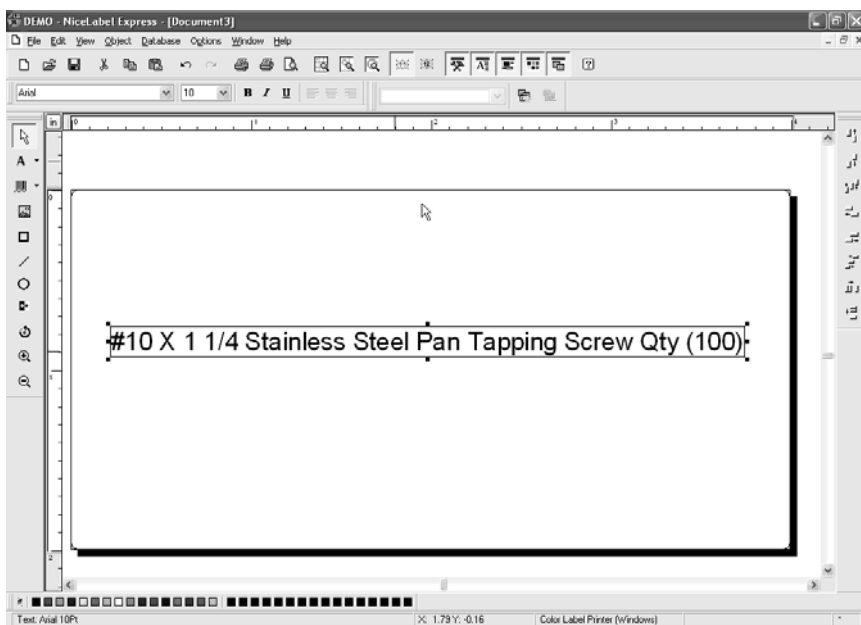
DEMO - NiceLabel Express - [Document3]

File Edit View Object Database Options Window Help

Arial 10 B I U

in 0 1 2 3 4

#10 X 1 1/4 Stainless Steel Pan Tapping Screw Qty (100)

Text: Arial 10Pt X: 1.79 Y: -0.16 Color Label Printer (Windows)